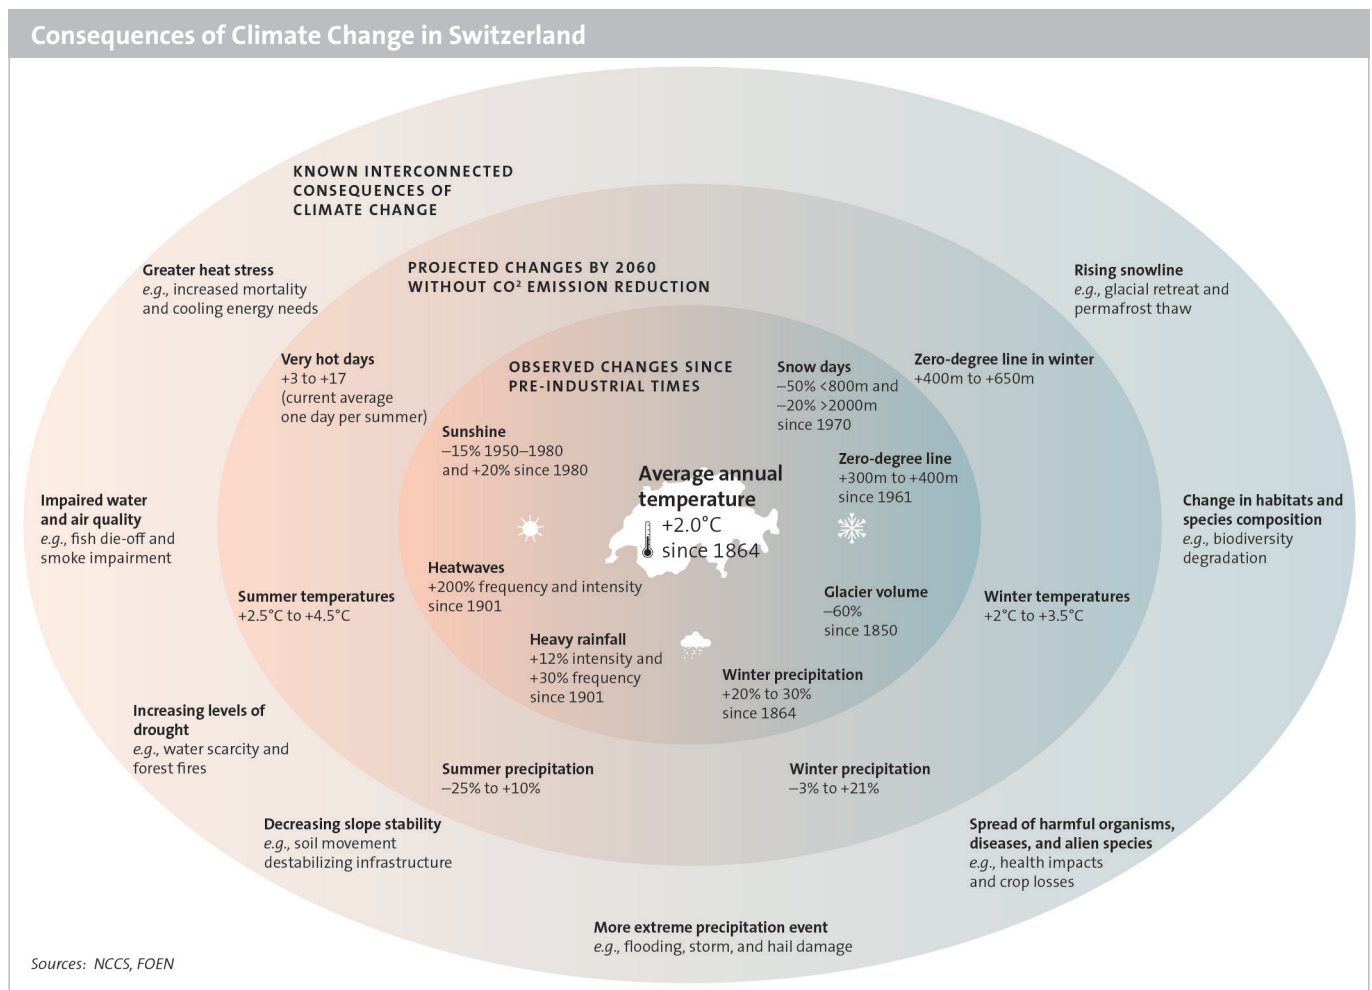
Consequences of Climate Change in Switzerland

KNOWN INTERCONNECTED CONSEQUENCES OF CLIMATE CHANGE

PROJECTED CHANGES BY 2060 WITHOUT CO² EMISSION REDUCTION

OBSERVED CHANGES SINCE PRE-INDUSTRIAL TIMES

Greater heat stress
e.g., increased mortality and cooling energy needs

Rising snowline
e.g., glacial retreat and permafrost thaw

Very hot days
+3 to +17
(current average one day per summer)

Snow days
–50% <800m and –20% >2000m since 1970

Zero-degree line in winter
+400m to +650m

Sunshine
–15% 1950–1980 and +20% since 1980

Average annual temperature
+2.0°C since 1864

Zero-degree line
+300m to +400m since 1961

Impaired water and air quality
e.g., fish die-off and smoke impairment

Change in habitats and species composition
e.g., biodiversity degradation

Heatwaves
+200% frequency and intensity since 1901

Summer temperatures
+2.5°C to +4.5°C

Glacier volume
–60%
since 1850

Winter temperatures
+2°C to +3.5°C

Heavy rainfall
+12% intensity and +30% frequency since 1901

Winter precipitation
+20% to 30% since 1864

Increasing levels of drought
e.g., water scarcity and forest fires

Summer precipitation
–25% to +10%

Winter precipitation
–3% to +21%

Decreasing slope stability
e.g., soil movement destabilizing infrastructure

Spread of harmful organisms, diseases, and alien species
e.g., health impacts and crop losses

More extreme precipitation event
e.g., flooding, storm, and hail damage

Sources: NCCS, FOEN